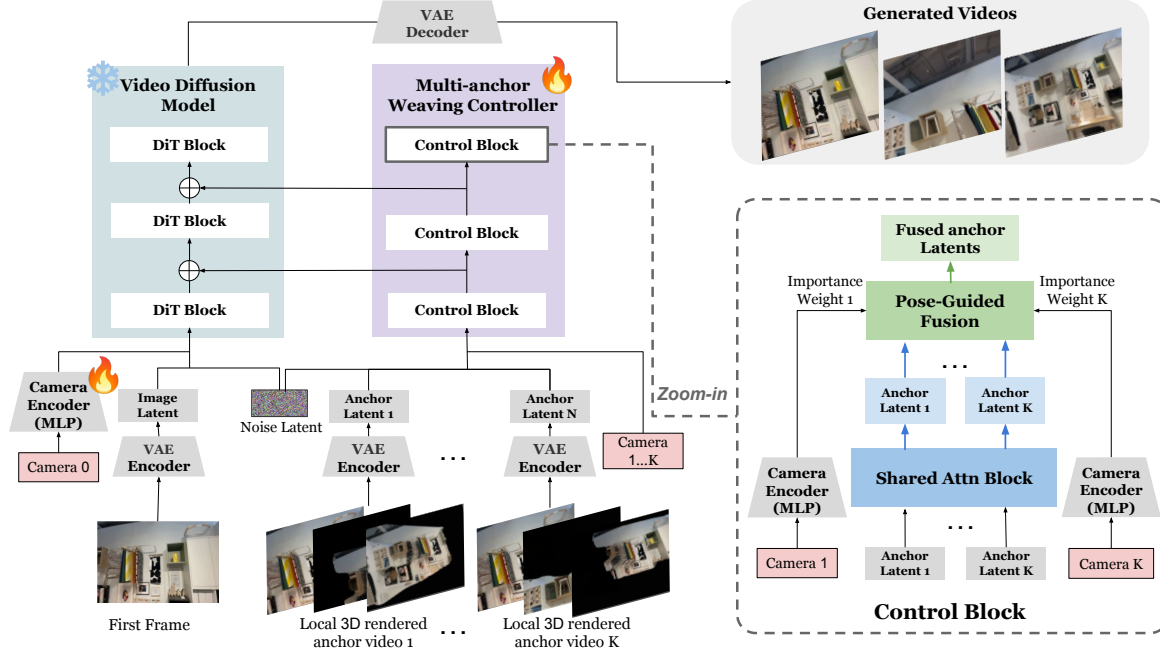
VAE Decoder

Generated Videos

Video Diffusion Model

DiT Block

DiT Block

DiT Block

Multi-anchor Weaving Controller

Control Block

Control Block

Control Block

Camera Encoder (MLP)

Camera 0

Image Latent

VAE Encoder

Noise Latent

Anchor Latent 1

VAE Encoder

. . .

Anchor Latent N

VAE Encoder

Camera 1...K

Zoom-in

First Frame

Local 3D rendered anchor video 1

. . .

Local 3D rendered anchor video K

Fused anchor Latents

Importance Weight 1

Pose-Guided Fusion

Importance Weight K

. . .

Anchor Latent 1

Anchor Latent K

Shared Attn Block

Camera Encoder (MLP)

Camera Encoder (MLP)

Camera 1

Anchor Latent 1

. . .

Anchor Latent K

Camera K

Control Block